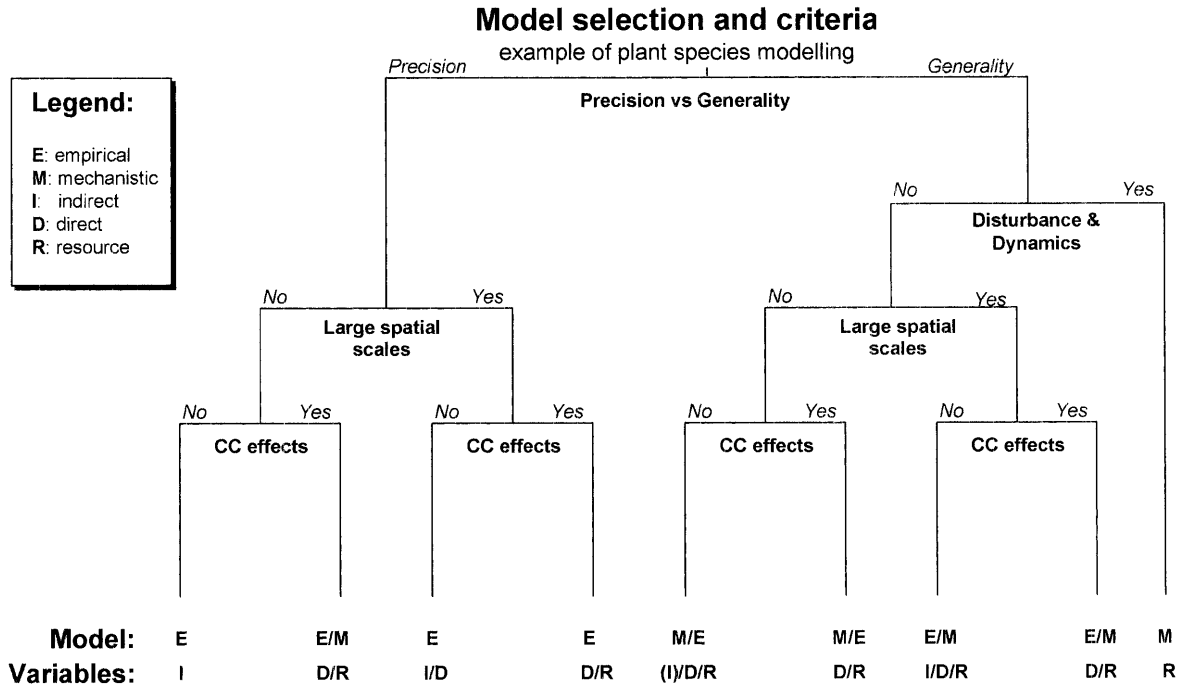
Model selection and criteria
example of plant species modelling

Legend:
E: empirical
M: mechanistic
I: indirect
D: direct
R: resource

Precision
Generality
Precision vs Generality

No
Yes
Disturbance & Dynamics

No
Yes
Large spatial scales

No
Yes
Large spatial scales

No
Yes
CC effects

No
Yes
CC effects

No
Yes
CC effects

No
Yes
CC effects

| Model: | E | E/M | E | E | M/E | M/E | E/M | E/M | M |
|---|---|---|---|---|---|---|---|---|---|
| Variables: | I | D/R | I/D | D/R | (I)/D/R | D/R | I/D/R | D/R | R |